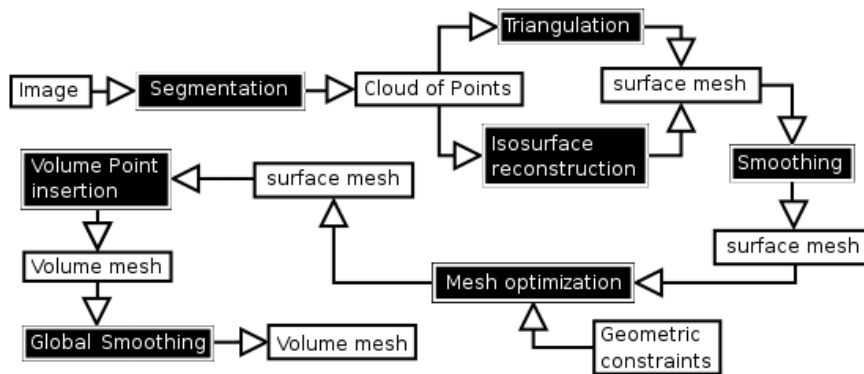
Image

Segmentation

Cloud of Points

Triangulation

Isosurface reconstruction

surface mesh

Smoothing

surface mesh

Mesh optimization

Geometric constraints

surface mesh

Volume Point insertion

Volume mesh

Global Smoothing

Volume mesh